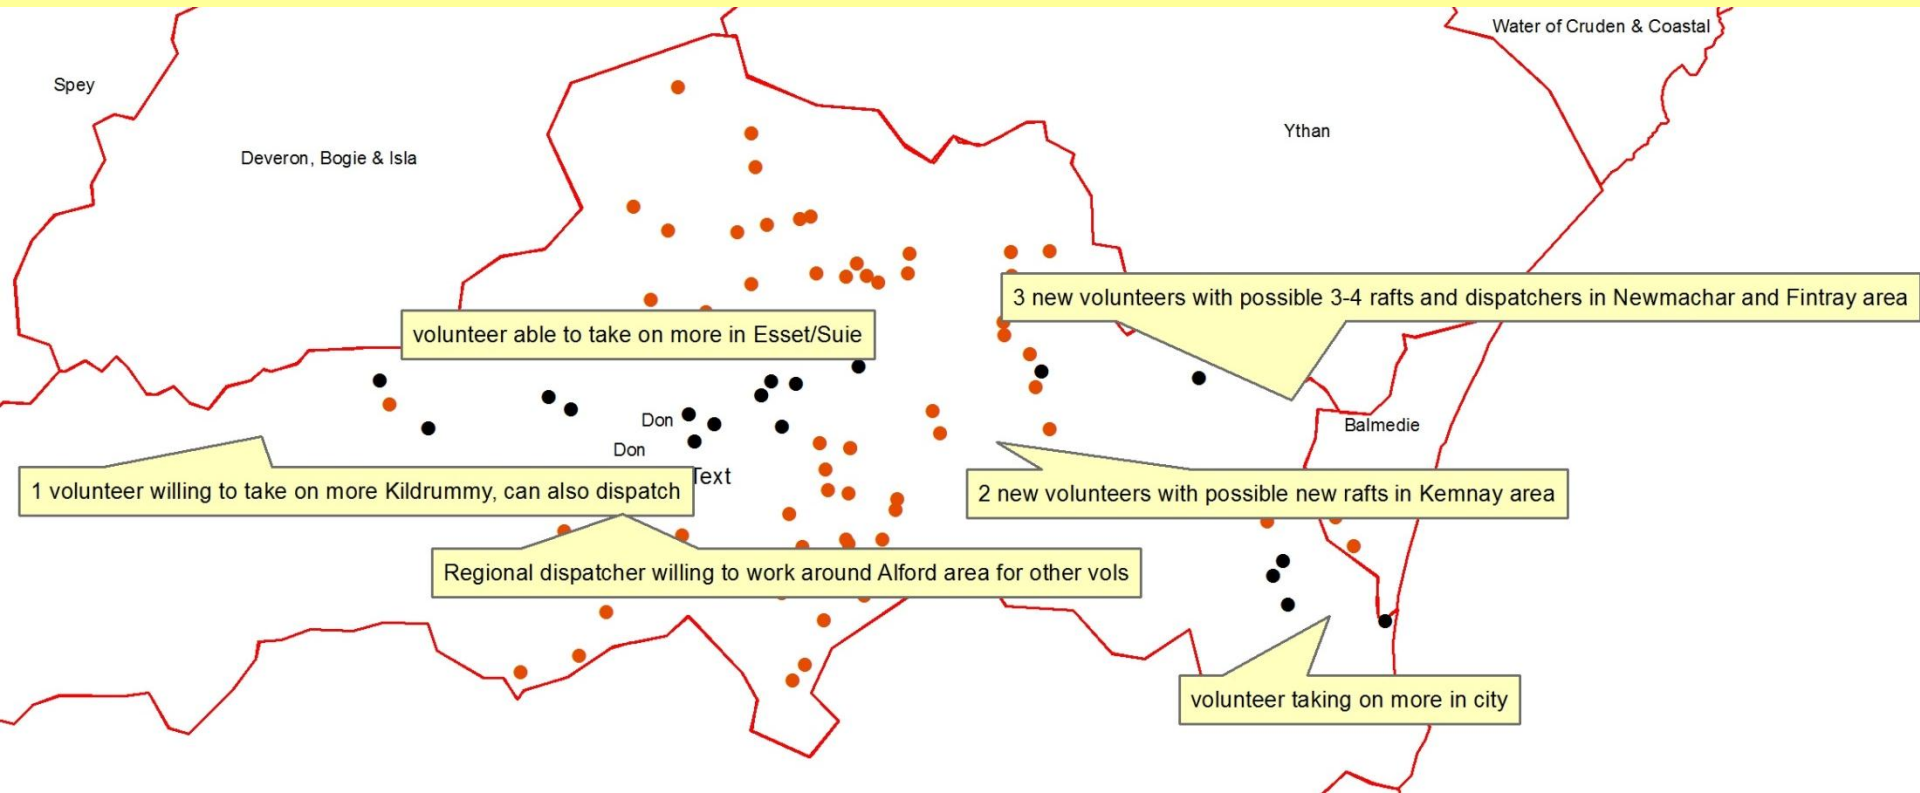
Water of Cruden & Coastal

Spey

Deveron, Bogie & Isla

Ythan

3 new volunteers with possible 3-4 rafts and dispatchers in Newmachar and Fintray area

volunteer able to take on more in Esset/Suie

Don

Don

Balmedie

Text

1 volunteer willing to take on more Kildrummy, can also dispatch

2 new volunteers with possible new rafts in Kemnay area

Regional dispatcher willing to work around Alford area for other vols

volunteer taking on more in city